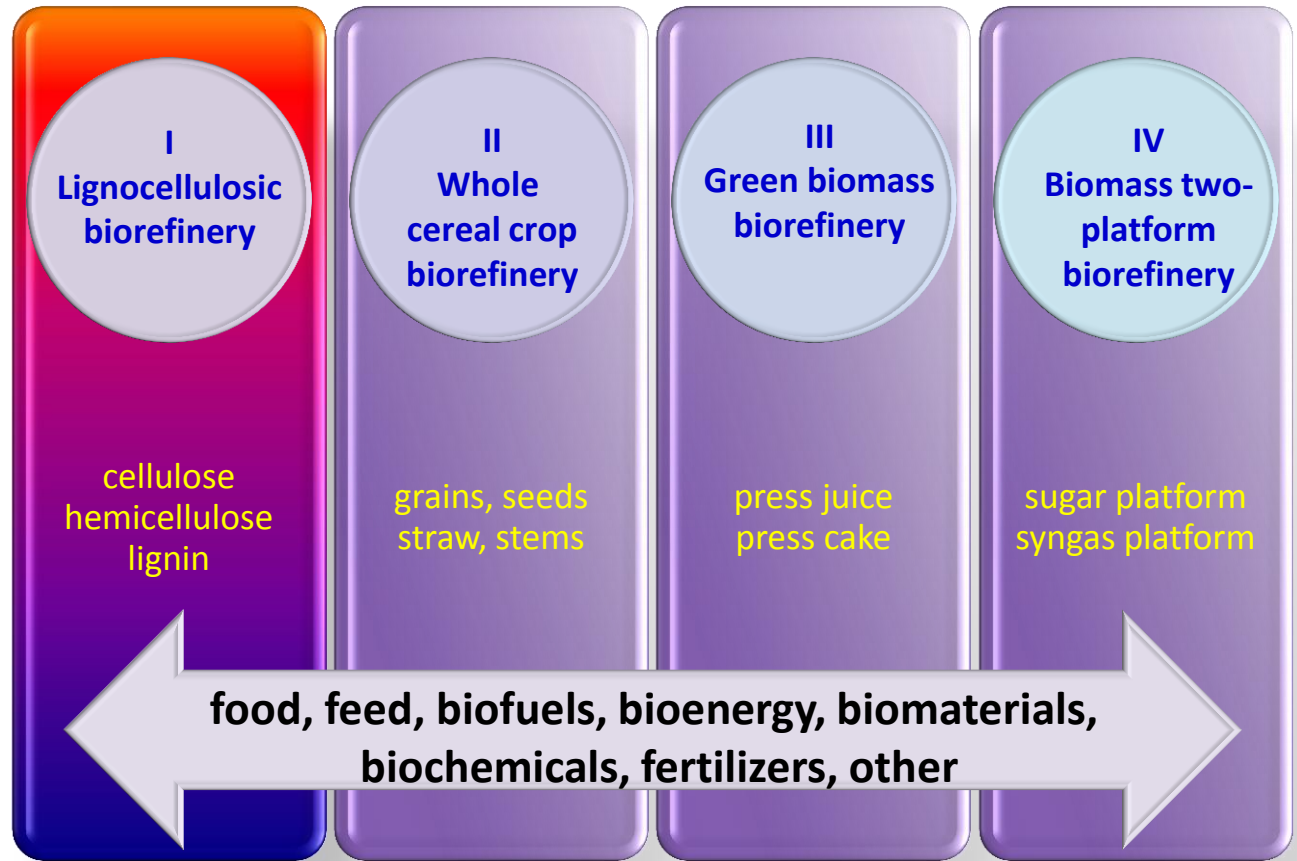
I
Lignocellulosic biorefinery

cellulose
hemicellulose
lignin

II
Whole cereal crop biorefinery

grains, seeds
straw, stems

III
Green biomass biorefinery

press juice
press cake

IV
Biomass two-platform biorefinery

sugar platform
syngas platform

food, feed, biofuels, bioenergy, biomaterials, biochemicals, fertilizers, other